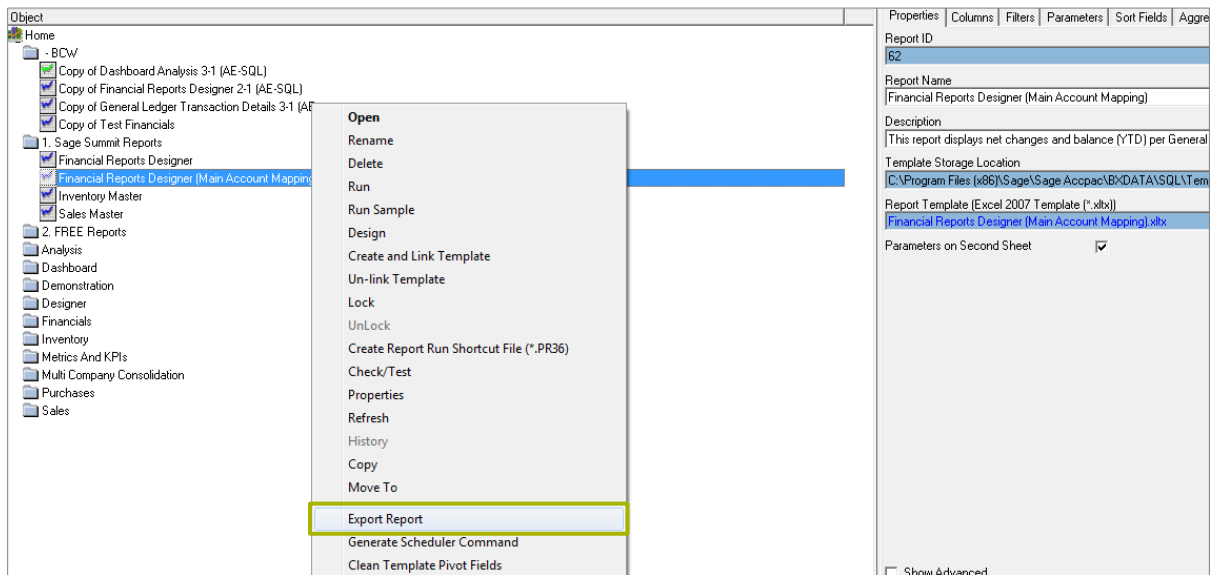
Object
Home
- BCW
Copy of Dashboard Analysis 3-1 (AE-SQL)
Copy of Financial Reports Designer 2-1 (AE-SQL)
Copy of General Ledger Transaction Details 3-1 (AE
Copy of Test Financials
1. Sage Summit Reports
Financial Reports Designer
Financial Reports Designer (Main Account Mapping
Inventory Master
Sales Master
2. FREE Reports
Analysis
Dashboard
Demonstration
Designer
Financials
Inventory
Metrics And KPIs
Multi Company Consolidation
Purchases
Sales

Open
Rename
Delete
Run
Run Sample
Design
Create and Link Template
Un-link Template
Lock
UnLock
Create Report Run Shortcut File (*.PR36)
Check/Test
Properties
Refresh
History
Copy
Move To
Export Report
Generate Scheduler Command
Clean Template Pivot Fields

Properties | Columns | Filters | Parameters | Sort Fields | Aggre
Report ID
62
Report Name
Financial Reports Designer (Main Account Mapping)
Description
This report displays net changes and balance (YTD) per General
Template Storage Location
C:\Program Files (x86)\Sage\Sage Accpac\BXDATA\SQL\Tem
Report Template (Excel 2007 Template (*.xltx))
Financial Reports Designer (Main Account Mapping).xltx
Parameters on Second Sheet
Show Advanced